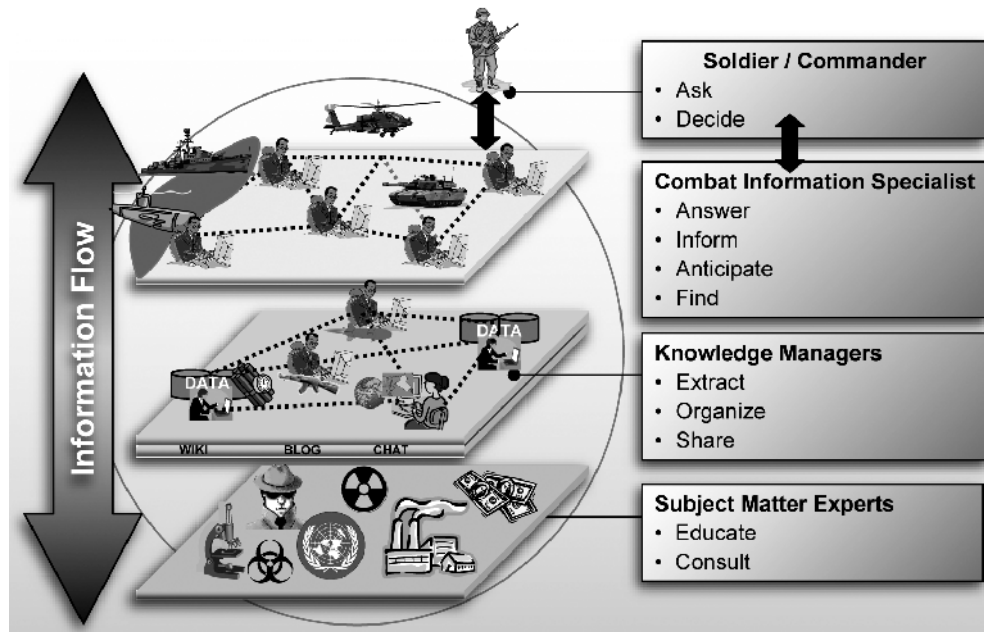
Information Flow

DATA

DATA

WIKI

BLOG

CHAT

Soldier / Commander
• Ask
• Decide

Combat Information Specialist
• Answer
• Inform
• Anticipate
• Find

Knowledge Managers
• Extract
• Organize
• Share

Subject Matter Experts
• Educate
• Consult